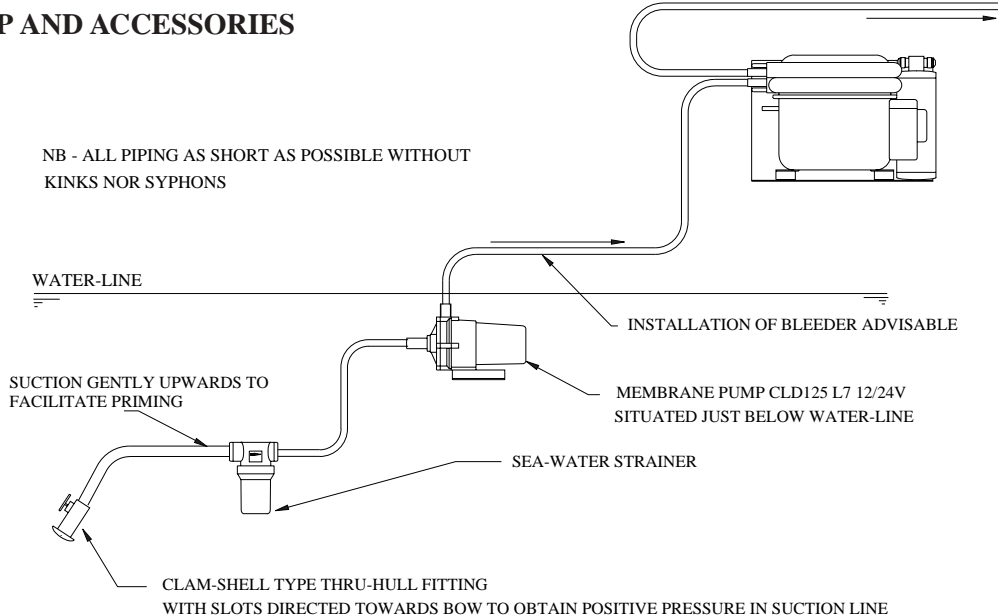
P AND ACCESSORIES

NB - ALL PIPING AS SHORT AS POSSIBLE WITHOUT KINKS NOR SYPHONS

WATER-LINE

INSTALLATION OF BLEEDER ADVISABLE

SUCTION GENTLY UPWARDS TO FACILITATE PRIMING

MEMBRANE PUMP CLD125 L7 12/24V SITUATED JUST BELOW WATER-LINE

SEA-WATER STRAINER

CLAM-SHELL TYPE THRU-HULL FITTING WITH SLOTS DIRECTED TOWARDS BOW TO OBTAIN POSITIVE PRESSURE IN SUCTION LINE